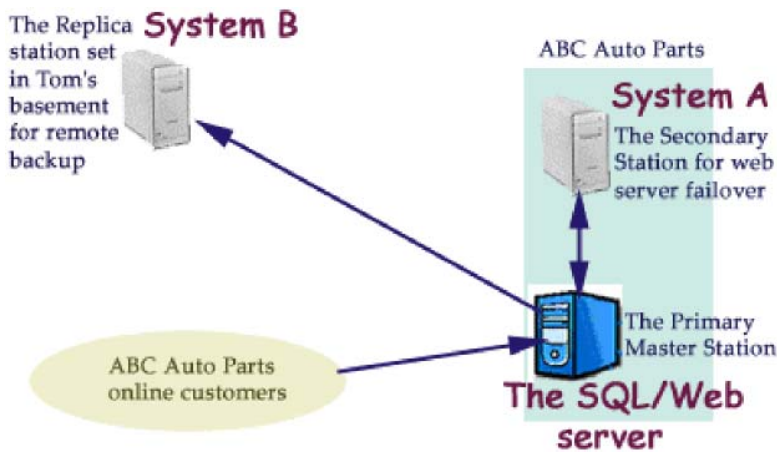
The Replica station set in Tom's basement for remote backup

System B

ABC Auto Parts

System A

The Secondary Station for web server failover

The Primary Master Station

ABC Auto Parts online customers

The SQL/Web server